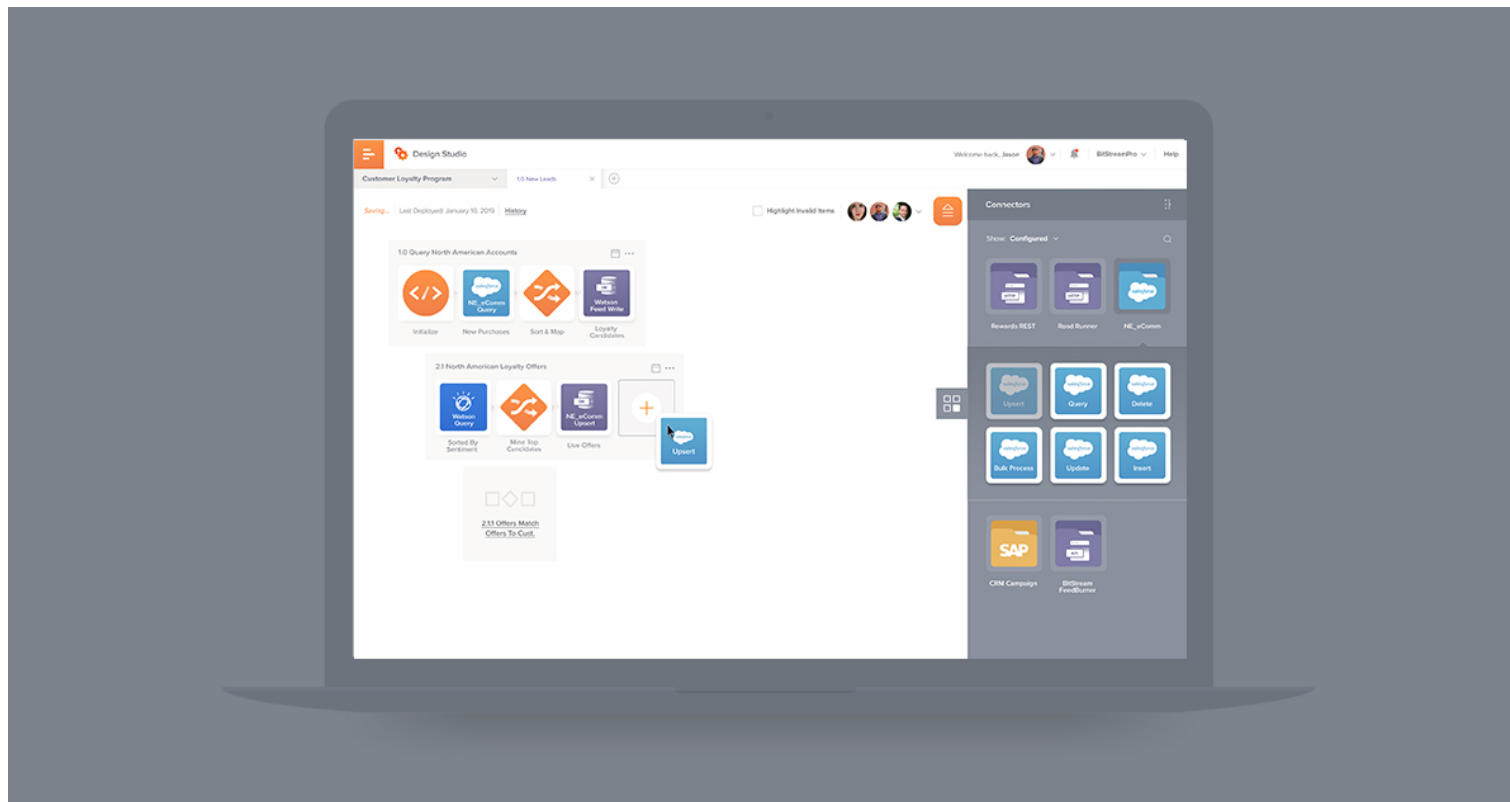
Design Studio

Welcome back, Jason

BitStreamPro

Help

Customer Loyalty Program

1.0 New Leads

Saving...

Last Deployed: January 10, 2019

History

Highlight Invalid Items

Connectors

Show: Configured

1.0 Query North American Accounts

salesforce

NE_eComm Query

Watson Feed Write

Initialize

New Purchases

Sort & Map

Loyalty Candidates

2.1 North American Loyalty Offers

Watson Query

NE_eComm Upsert

Sorted By Sentiment

Mine Top Candidates

Live Offers

salesforce

Upsert

2.1.1 Offers Match Offers To Cust.

Rewards REST

Road Runner

NE_eComm

salesforce

Upsert

Query

Delete

Bulk Process

Update

Insert

SAP

CRM Campaign

BitStream FeedBurner